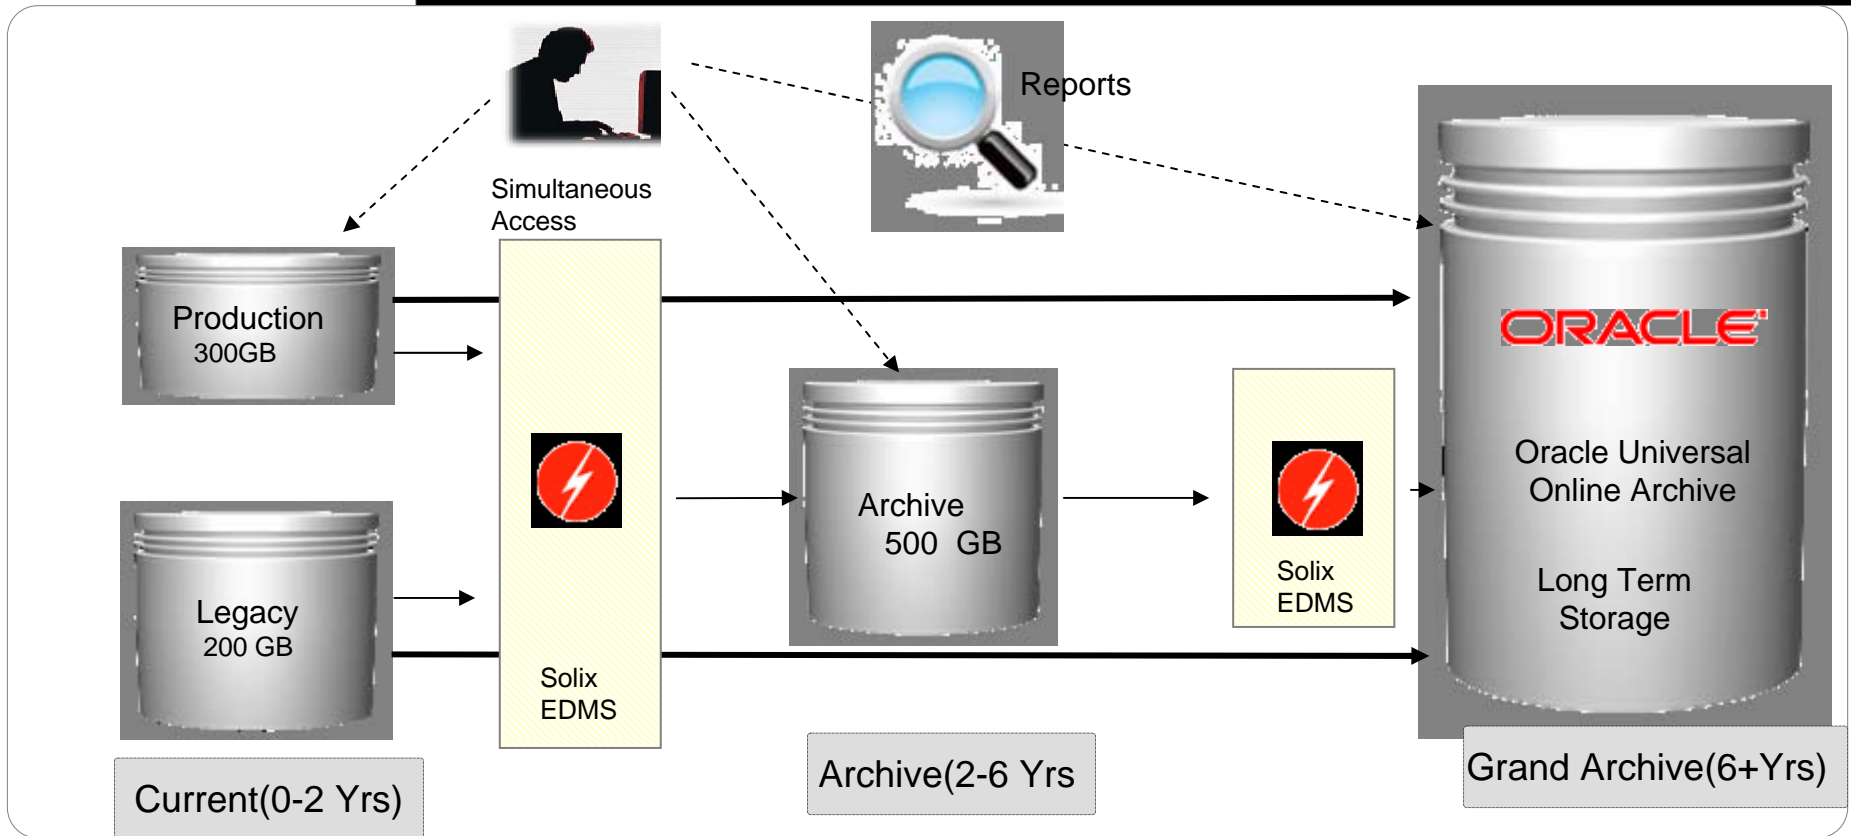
Reports

Simultaneous Access

Production
300GB

Legacy
200 GB

Solix
EDMS

Archive
500 GB

Solix
EDMS

ORACLE

Oracle Universal Online Archive

Long Term Storage

Current(0-2 Yrs)

Archive(2-6 Yrs

Grand Archive(6+Yrs)